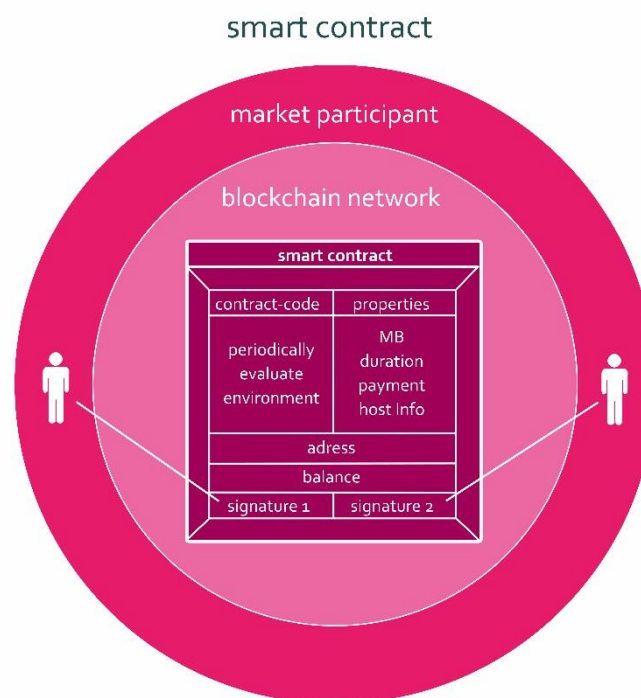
smart contract

market participant

blockchain network

smart contract

| contract-code | properties |
|---|---|
| periodically evaluate environment | MB duration payment host Info |
| adress | |
| balance | |
| signature 1 | signature 2 |